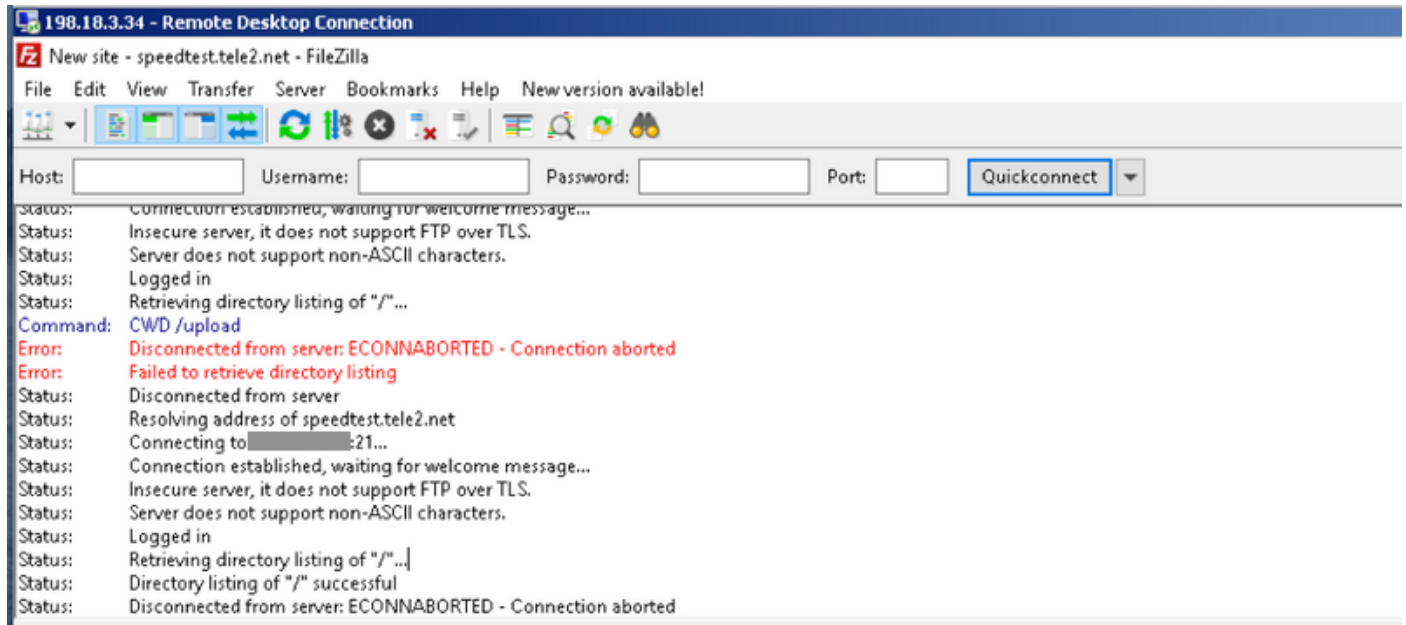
198.18.3.34 - Remote Desktop Connection
New site - speedtest.tele2.net - FileZilla
File Edit View Transfer Server Bookmarks Help New version available!
Host: Username: Password: Port: Quickconnect

| | |
|---|---|
| Status: | Connection established, waiting for welcome message... |
| Status: | Insecure server, it does not support FTP over TLS. |
| Status: | Server does not support non-ASCII characters. |
| Status: | Logged in |
| Status: | Retrieving directory listing of "/"... |
| Command: | CWD /upload |
| Error: | Disconnected from server: ECONNABORTED - Connection aborted |
| Error: | Failed to retrieve directory listing |
| Status: | Disconnected from server |
| Status: | Resolving address of speedtest.tele2.net |
| Status: | Connecting to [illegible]:21... |
| Status: | Connection established, waiting for welcome message... |
| Status: | Insecure server, it does not support FTP over TLS. |
| Status: | Server does not support non-ASCII characters. |
| Status: | Logged in |
| Status: | Retrieving directory listing of "/"... |
| Status: | Directory listing of "/" successful |
| Status: | Disconnected from server: ECONNABORTED - Connection aborted |